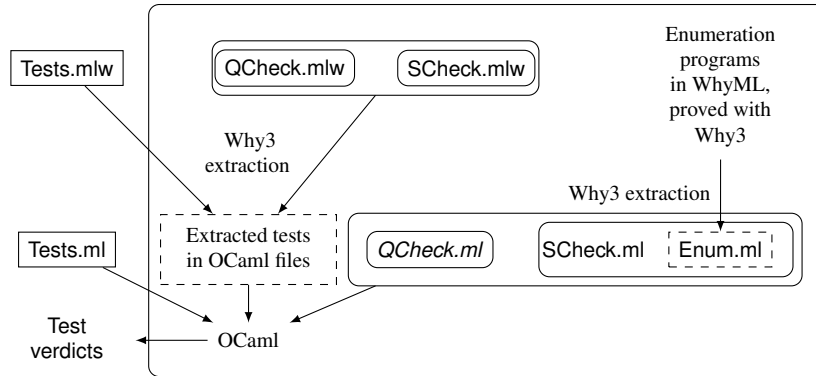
Tests.mlw

QCheck.mlw

SCheck.mlw

Enumeration programs in WhyML, proved with Why3

Why3 extraction

Why3 extraction

Tests.ml

Extracted tests in OCaml files

QCheck.ml

SCheck.ml

Enum.ml

Test verdicts

OCaml